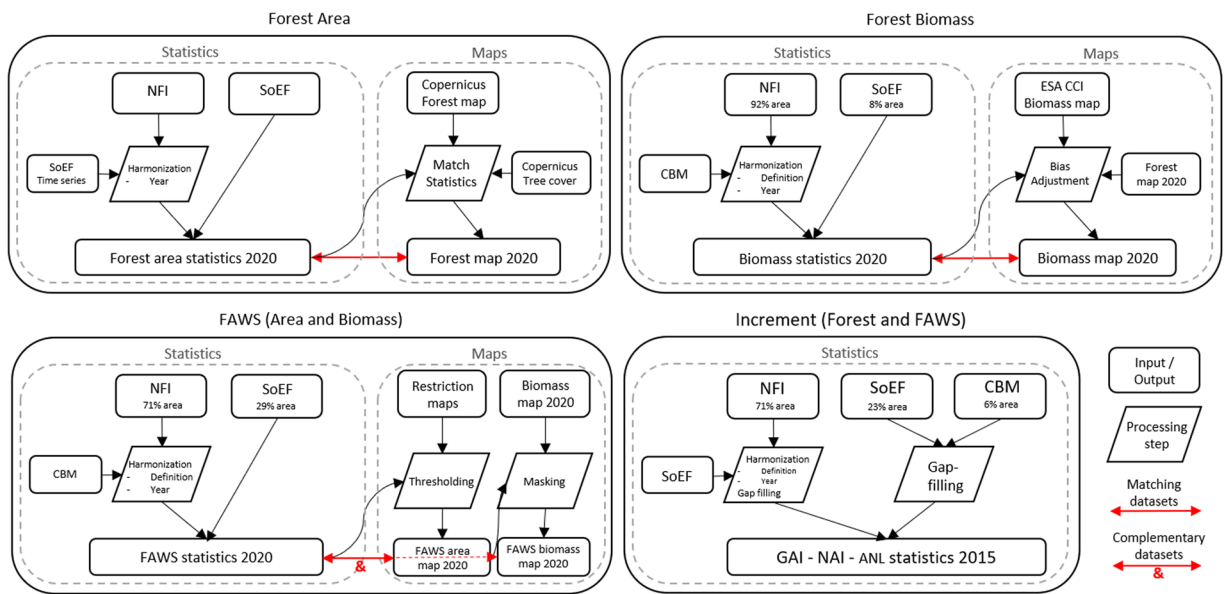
Forest Area

Statistics

NFI

SoEF

SoEF Time series

Harmonization
- Year

Forest area statistics 2020

Maps

Copernicus Forest map

Match Statistics

Copernicus Tree cover

Forest map 2020

Forest Biomass

Statistics

NFI
92% area

SoEF
8% area

CBM

Harmonization
- Definition
- Year

Biomass statistics 2020

Maps

ESA CCI Biomass map

Bias Adjustment

Forest map 2020

Biomass map 2020

FAWS (Area and Biomass)

Statistics

NFI
71% area

SoEF
29% area

CBM

Harmonization
- Definition
- Year

FAWS statistics 2020

&

Maps

Restriction maps

Biomass map 2020

Thresholding

Masking

FAWS area map 2020

FAWS biomass map 2020

Increment (Forest and FAWS)

Statistics

NFI
71% area

SoEF
23% area

CBM
6% area

SoEF

Harmonization
- Definition
- Year
Gap filling

Gap-filling

GAI - NAI - ANL statistics 2015

Input / Output

Processing step

Matching datasets

Complementary datasets

&